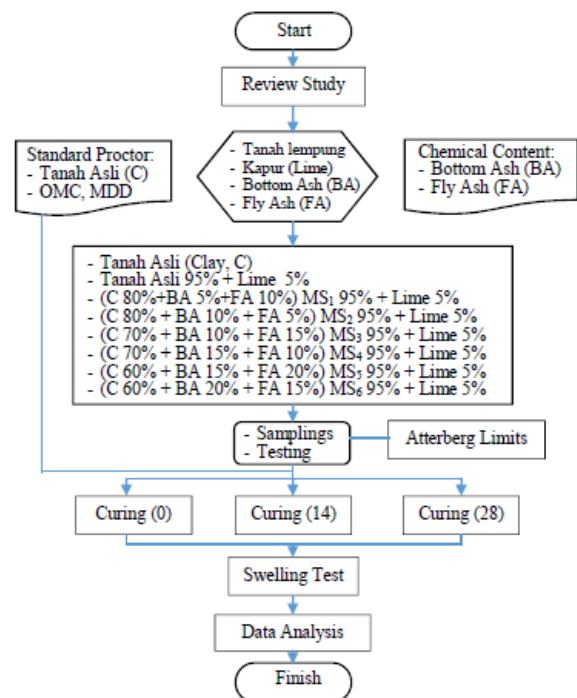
Start

Review Study

Standard Proctor:
- Tanah Asli (C)
- OMC, MDD

- Tanah lempung
- Kapur (Lime)
- Bottom Ash (BA)
- Fly Ash (FA)

Chemical Content:
- Bottom Ash (BA)
- Fly Ash (FA)

- Tanah Asli (Clay, C)
- Tanah Asli 95% + Lime 5%
- (C 80%+BA 5%+FA 10%) $MS_1$ 95% + Lime 5%
- (C 80% + BA 10% + FA 5%) $MS_2$ 95% + Lime 5%
- (C 70% + BA 10% + FA 15%) $MS_3$ 95% + Lime 5%
- (C 70% + BA 15% + FA 10%) $MS_4$ 95% + Lime 5%
- (C 60% + BA 15% + FA 20%) $MS_5$ 95% + Lime 5%
- (C 60% + BA 20% + FA 15%) $MS_6$ 95% + Lime 5%

- Samplings
- Testing

Atterberg Limits

Curing (0)

Curing (14)

Curing (28)

Swelling Test

Data Analysis

Finish